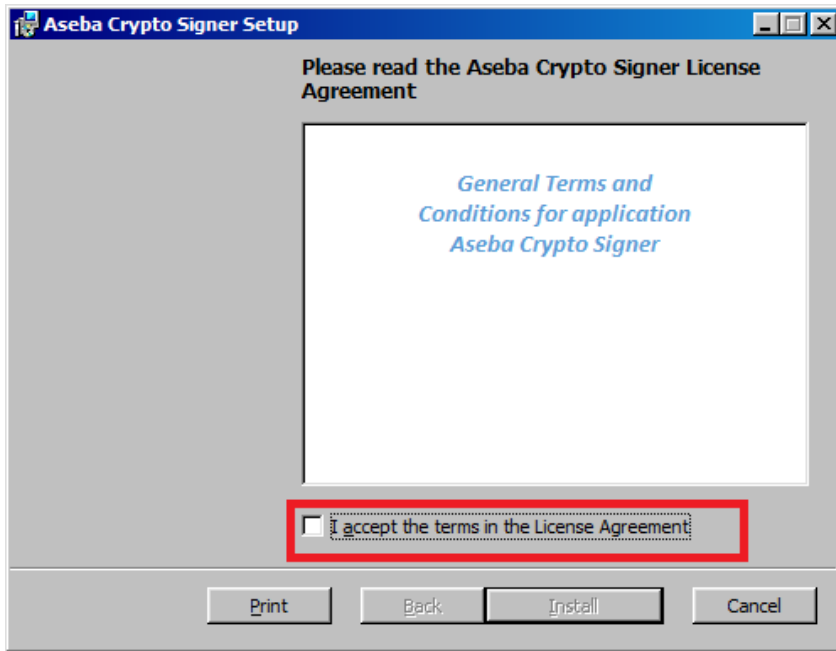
Aseba Crypto Signer Setup

Please read the Aseba Crypto Signer License Agreement

General Terms and Conditions for application Aseba Crypto Signer

I accept the terms in the License Agreement

Print

Back

Install

Cancel